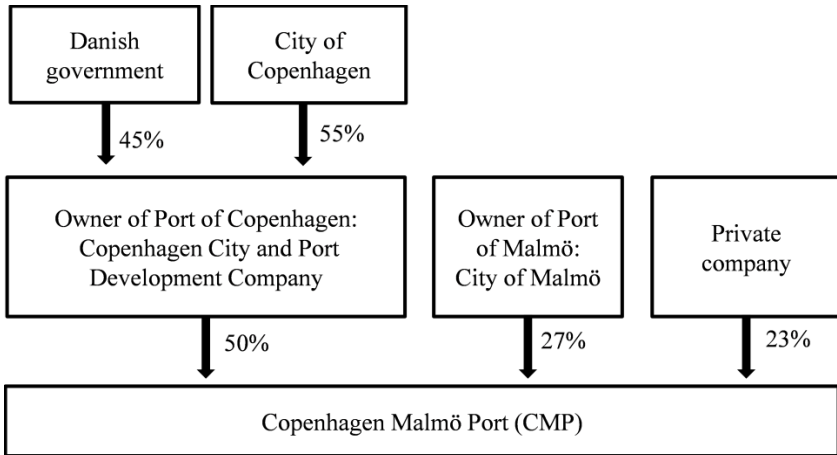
Danish government

City of Copenhagen

45%

55%

Owner of Port of Copenhagen: Copenhagen City and Port Development Company

Owner of Port of Malmö: City of Malmö

Private company

50%

27%

23%

Copenhagen Malmö Port (CMP)